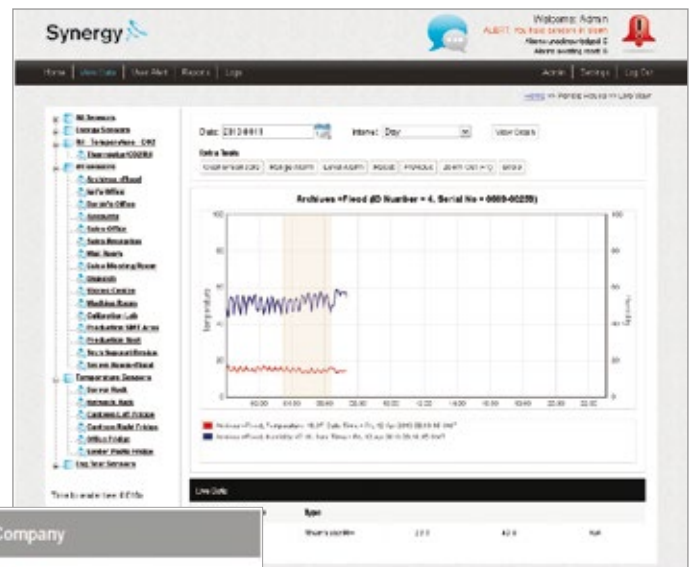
Synergy

Welcome: Admin
ALERT: You have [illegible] in alarm
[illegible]
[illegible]

Home | Live Data | View Alert | Reports | Logs

Admin | Settings | Log Out

Home >> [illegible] >> Live View

All Sensors
Energy Sensors
RF Temperature - CO2
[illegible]
Archives
Archives +Flood
Jo's Office
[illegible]
Accounts
Sales Office
Sales Reception
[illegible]
Sales Meeting Room
Dispatch
Stores Centre
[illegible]
Calibration Lab
Production SMT Area
Production Test
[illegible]
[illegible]
Temperature Sensors
Server Rack
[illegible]
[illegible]
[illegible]
Office Fridge
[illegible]
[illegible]

Date: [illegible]
Interval: Day
View Details

Extra Tools
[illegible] | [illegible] | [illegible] | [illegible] | Previous | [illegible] | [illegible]

Archives +Flood (ID Number = 4, Serial No = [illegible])

100
80
60
40
20
0

Temperature
Humidity

02:00 04:00 06:00 08:00 10:00 12:00 14:00 16:00 18:00 20:00 22:00

Archives +Flood, Temperature: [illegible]
Archives +Flood, Humidity: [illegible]

Live Data

Type
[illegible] 22.0 42.0 N/A

Company